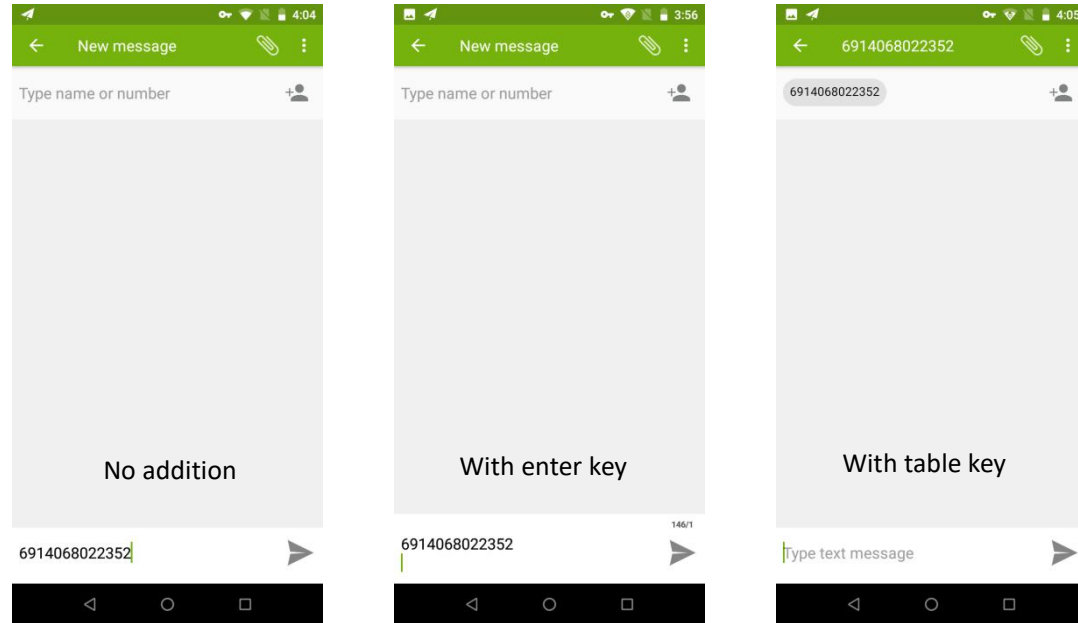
4:04

New message

Type name or number

No addition

6914068022352

3:56

New message

Type name or number

With enter key

146/1

6914068022352

4:05

6914068022352

6914068022352

With table key

Type text message